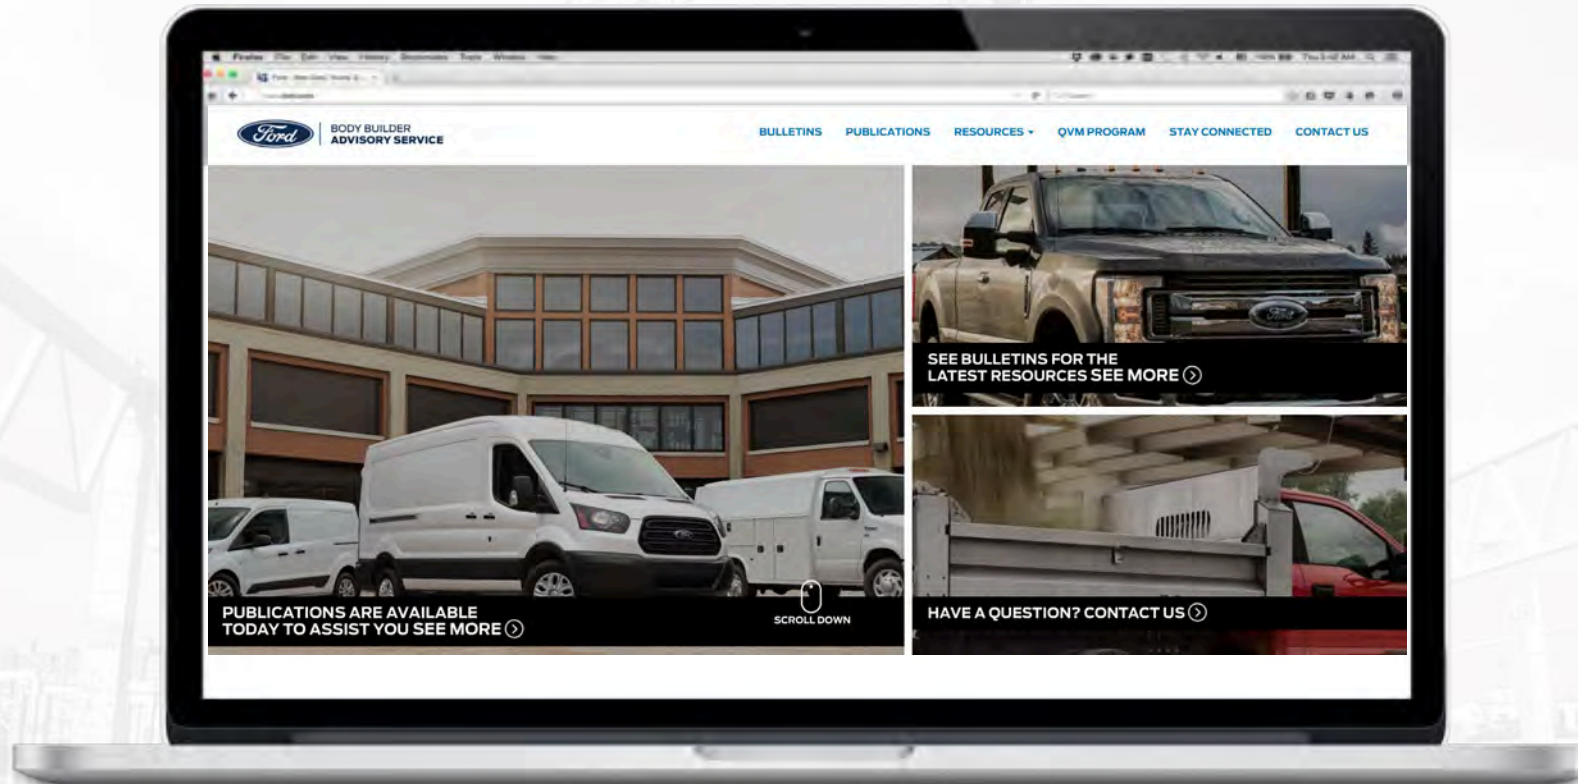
Ford BODY BUILDER ADVISORY SERVICE

BULLETINS PUBLICATIONS RESOURCES QVM PROGRAM STAY CONNECTED CONTACT US

SEE BULLETINS FOR THE LATEST RESOURCES SEE MORE

PUBLICATIONS ARE AVAILABLE TODAY TO ASSIST YOU SEE MORE

SCROLL DOWN

HAVE A QUESTION? CONTACT US